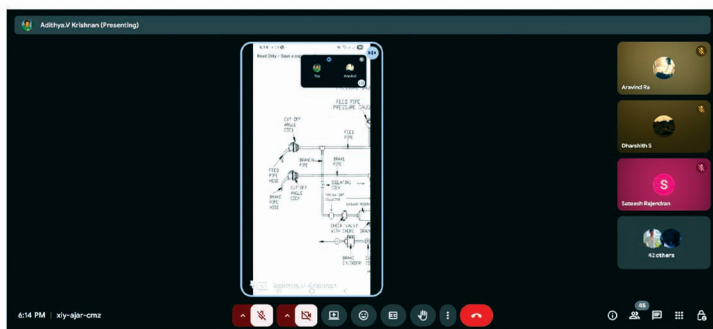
Adithya.V Krishnan (Presenting)

6:14
Read Only - Save a co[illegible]
You
Aravind

FEED PIPE
PRESSURE GAUGE
CUT OFF ANGLE COCK
FEED PIPE
BRANCH PIPE
BRAKE PIPE
FEED PIPE HOSE
CUT OFF ANGLE COCK
BRAKE PIPE HOSE
ISOLATING COCK
CHECK VALVE WITH CHOKE
BRAKE CYLINDER

Adithya.V Krishnan

Aravind Ra
Dharshith S
S
Sateesh Rajendran
42 others

6:14 PM | xiy-ajar-cmz
45